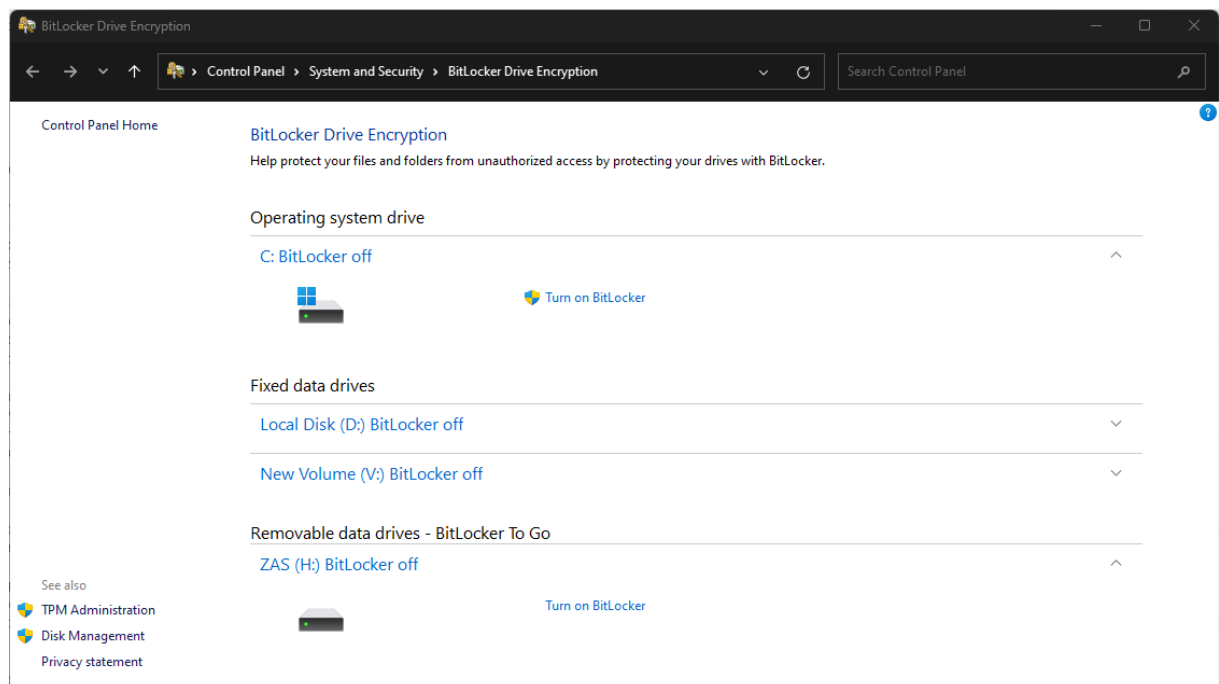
BitLocker Drive Encryption

Control Panel > System and Security > BitLocker Drive Encryption

Search Control Panel

Control Panel Home

BitLocker Drive Encryption

Help protect your files and folders from unauthorized access by protecting your drives with BitLocker.

Operating system drive

C: BitLocker off

Turn on BitLocker

Fixed data drives

Local Disk (D:) BitLocker off

New Volume (V:) BitLocker off

Removable data drives - BitLocker To Go

ZAS (H:) BitLocker off

Turn on BitLocker

See also

TPM Administration

Disk Management

Privacy statement